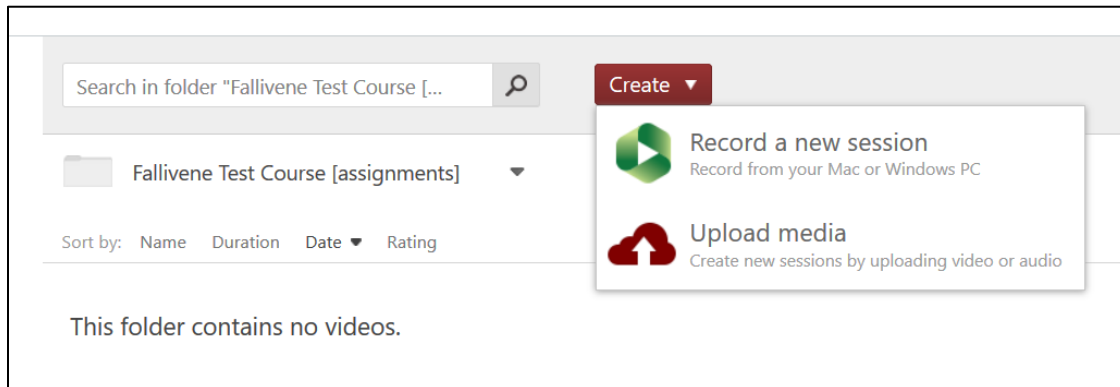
Search in folder "Fallivene Test Course [...

Create ▼

Record a new session
Record from your Mac or Windows PC

Upload media
Create new sessions by uploading video or audio

Fallivene Test Course [assignments]

Sort by: Name Duration Date ▼ Rating

This folder contains no videos.